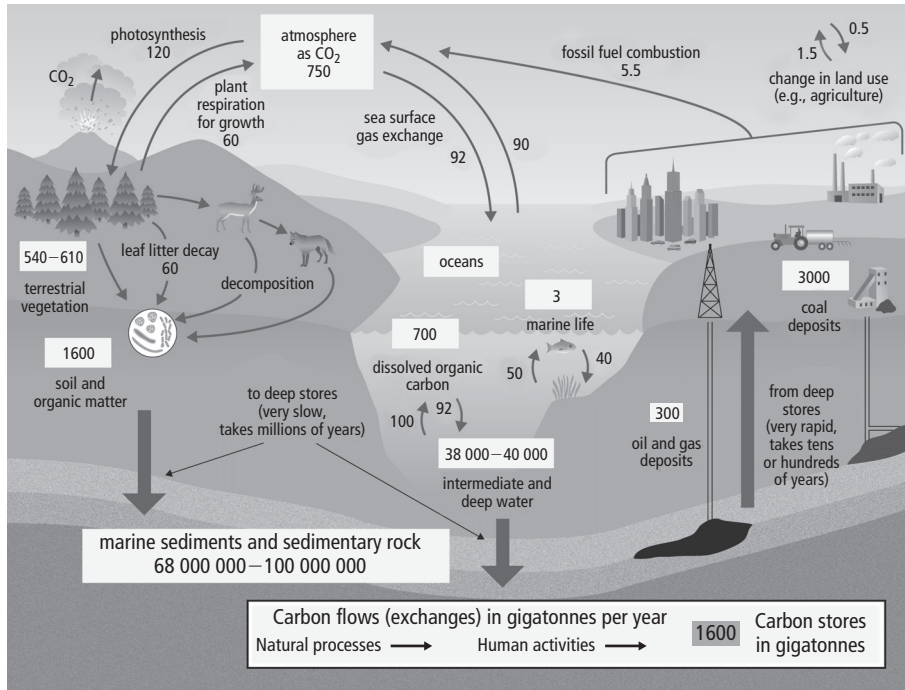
photosynthesis
120

$CO_2$

atmosphere
as $CO_2$
750

plant respiration for growth
60

sea surface gas exchange

92

90

fossil fuel combustion
5.5

1.5

0.5

change in land use (e.g., agriculture)

540 – 610

terrestrial vegetation

leaf litter decay
60

decomposition

oceans

3

marine life

3000

coal deposits

1600

soil and organic matter

700

dissolved organic carbon

50

40

to deep stores (very slow, takes millions of years)

100

92

38 000 – 40 000

intermediate and deep water

300

oil and gas deposits

from deep stores (very rapid, takes tens or hundreds of years)

marine sediments and sedimentary rock
68 000 000 – 100 000 000

Carbon flows (exchanges) in gigatonnes per year
Natural processes ⟶ Human activities ⟶

1600 Carbon stores in gigatonnes